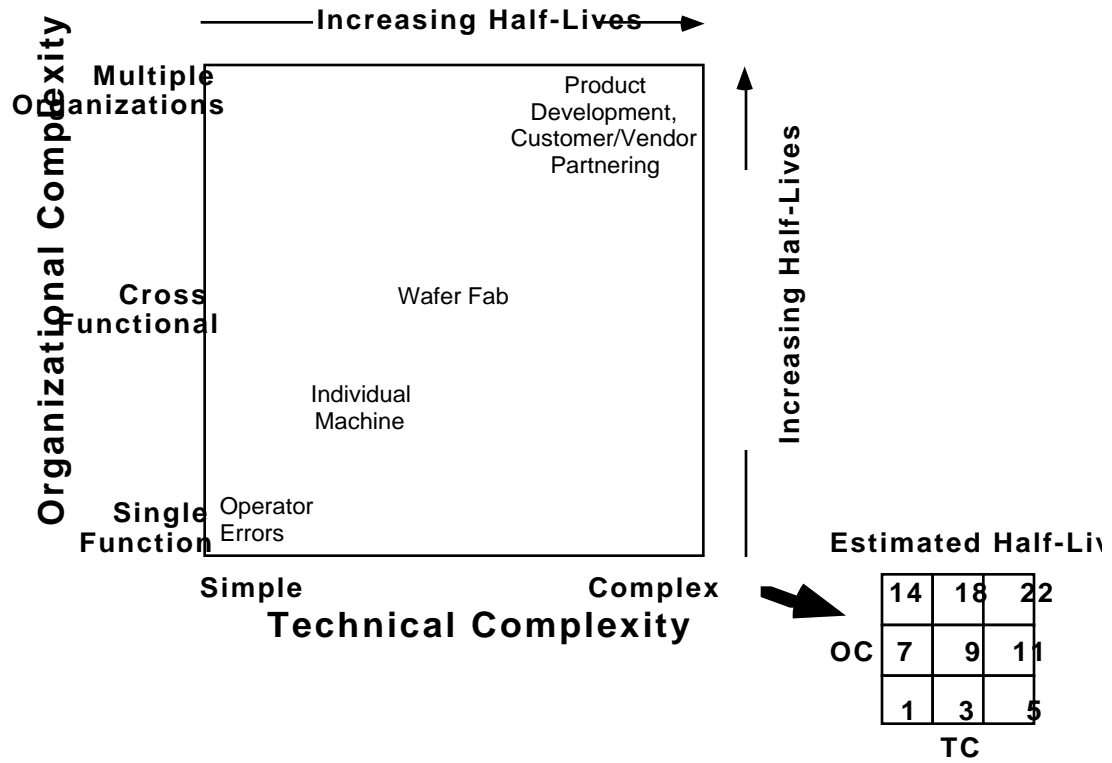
Increasing Half-Lives

Organizational Complexity

Multiple Organizations

Cross Functional

Single Function

Product Development, Customer/Vendor Partnering

Wafer Fab

Individual Machine

Operator Errors

Increasing Half-Lives

Simple

Complex

Technical Complexity

Estimated Half-Liv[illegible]

| | | | |
|---|---|---|---|
| | 14 | 18 | 22 |
| OC | 7 | 9 | 11 |
| | 1 | 3 | 5 |

TC